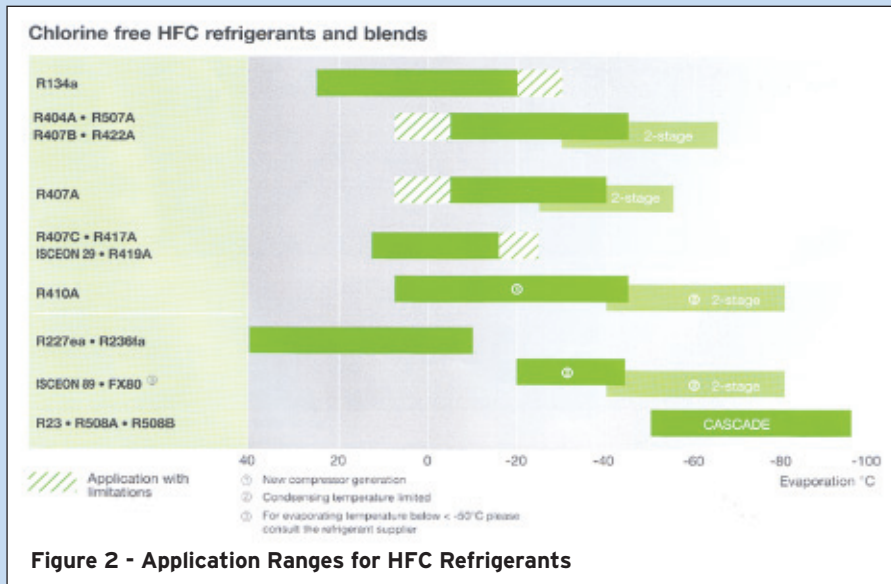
Chlorine free HFC refrigerants and blends

R134a

R404A • R507A
R407B • R422A

2-stage

R407A

2-stage

R407C • R417A
ISCEON 29 • R419A

R410A

①

② 2-stage

R227ea • R236fa

ISCEON 89 • FX80 ③

②

② 2-stage

R23 • R508A • R508B

CASCADE

40 20 0 -20 -40 -60 -80 -100

Evaporation °C

Application with limitations

① New compressor generation
② Condensing temperature limited
③ For evaporating temperature below < -50°C please consult the refrigerant supplier

Figure 2 - Application Ranges for HFC Refrigerants